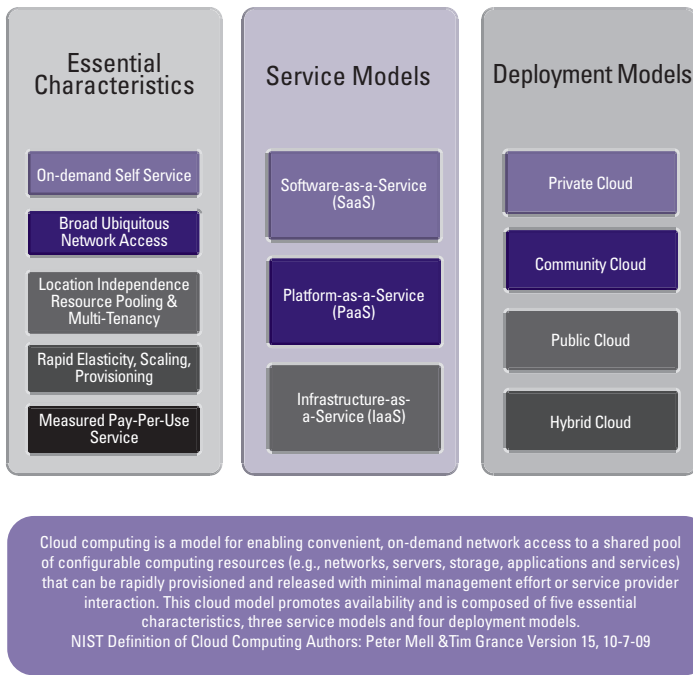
Essential Characteristics

On-demand Self Service

Broad Ubiquitous Network Access

Location Independence Resource Pooling & Multi-Tenancy

Rapid Elasticity, Scaling, Provisioning

Measured Pay-Per-Use Service

Service Models

Software-as-a-Service (SaaS)

Platform-as-a-Service (PaaS)

Infrastructure-as-a-Service (IaaS)

Deployment Models

Private Cloud

Community Cloud

Public Cloud

Hybrid Cloud

Cloud computing is a model for enabling convenient, on-demand network access to a shared pool of configurable computing resources (e.g., networks, servers, storage, applications and services) that can be rapidly provisioned and released with minimal management effort or service provider interaction. This cloud model promotes availability and is composed of five essential characteristics, three service models and four deployment models.
NIST Definition of Cloud Computing Authors: Peter Mell &Tim Grance Version 15, 10-7-09